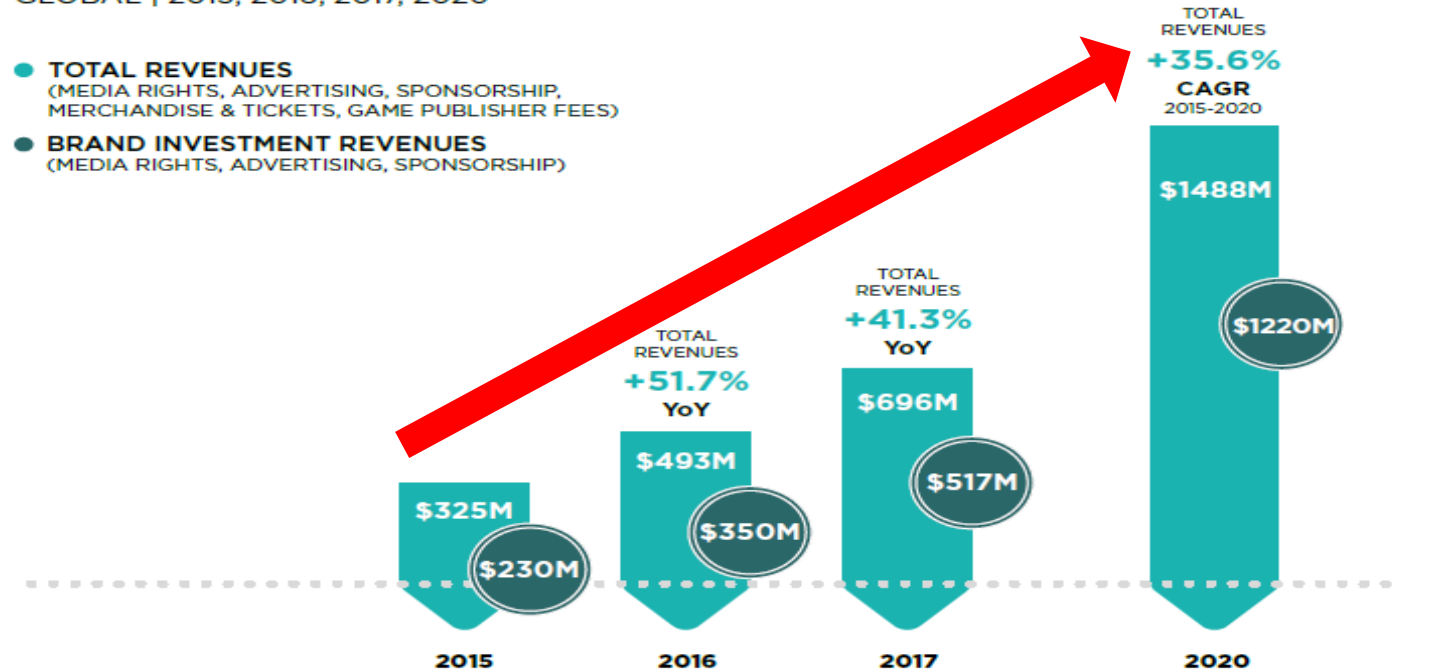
GLOBAL | 2015, 2016, 2017, 2020

TOTAL REVENUES
(MEDIA RIGHTS, ADVERTISING, SPONSORSHIP, MERCHANDISE & TICKETS, GAME PUBLISHER FEES)

BRAND INVESTMENT REVENUES
(MEDIA RIGHTS, ADVERTISING, SPONSORSHIP)

TOTAL REVENUES
+35.6%
CAGR
2015-2020

TOTAL REVENUES
+41.3%
YoY

TOTAL REVENUES
+51.7%
YoY

$1488M
$1220M
$696M
$517M
$493M
$350M
$325M
$230M

2015
2016
2017
2020